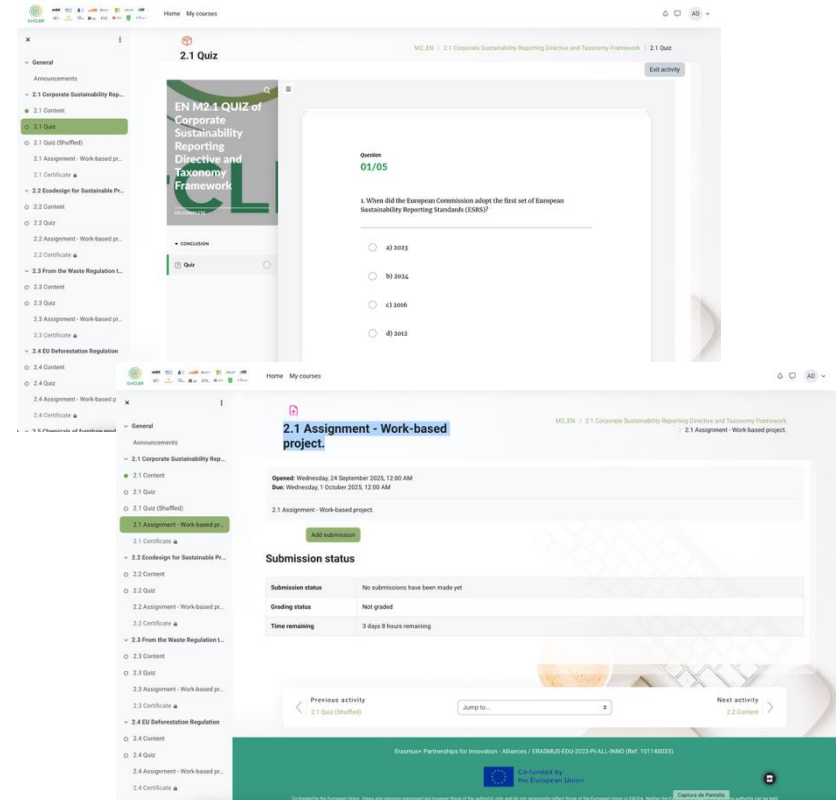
CHCLUB

Home My courses

AD

×

General

Announcements

2.1 Corporate Sustainability Rep...

2.1 Content

2.1 Quiz

2.1 Quiz (Shuffled)

2.1 Assignment - Work-based pr...

2.1 Certificate

2.2 Ecodesign for Sustainable Pr...

2.2 Content

2.2 Quiz

2.2 Assignment - Work-based pr...

2.2 Certificate

2.3 From the Waste Regulation t...

2.3 Content

2.3 Quiz

2.3 Assignment - Work-based pr...

2.3 Certificate

2.4 EU Deforestation Regulation

2.4 Content

2.4 Quiz

2.4 Assignment - Work-based p

2.4 Certificate

2.1 Quiz

M2_EN > 2.1 Corporate Sustainability Reporting Directive and Taxonomy Framework > 2.1 Quiz

Exit activity

EN M2.1 QUIZ of Corporate Sustainability Reporting Directive and Taxonomy Framework

CONCLUSION

Quiz

Question
01/05

1. When did the European Commission adopt the first set of European Sustainability Reporting Standards (ESRS)?

a) 2023

b) 2024

c) 2016

d) 2012

CHCLUB

Home My courses

AD

×

General

Announcements

2.1 Corporate Sustainability Rep...

2.1 Content

2.1 Quiz

2.1 Quiz (Shuffled)

2.1 Assignment - Work-based pr...

2.1 Certificate

2.2 Ecodesign for Sustainable Pr...

2.2 Content

2.2 Quiz

2.2 Assignment - Work-based pr...

2.2 Certificate

2.3 From the Waste Regulation t...

2.3 Content

2.3 Quiz

2.3 Assignment - Work-based pr...

2.3 Certificate

2.4 EU Deforestation Regulation

2.4 Content

2.4 Quiz

2.4 Assignment - Work-based pr...

2.4 Certificate

2.1 Assignment - Work-based project.

M2_EN > 2.1 Corporate Sustainability Reporting Directive and Taxonomy Framework > 2.1 Assignment - Work-based project.

Opened: Wednesday, 24 September 2025, 12:00 AM
Due: Wednesday, 1 October 2025, 12:00 AM

2.1 Assignment - Work-based project.

Add submission

Submission status

| Submission status | No submissions have been made yet |
|---|---|
| Grading status | Not graded |
| Time remaining | 3 days 8 hours remaining |

Previous activity
2.1 Quiz (Shuffled)

Jump to...

Next activity
2.2 Content

Erasmus+ Partnerships for Innovation - Alliances / ERASMUS-EDU-2023-PI-ALL-INNO (Ref. 101140033).

Co-funded by the European Union

Co-funded by the European Union. Views and opinions expressed are however those of the author(s) only and do not necessarily reflect those of the European Union or EACEA. Neither the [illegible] authority can be held

Captura de Pantalla